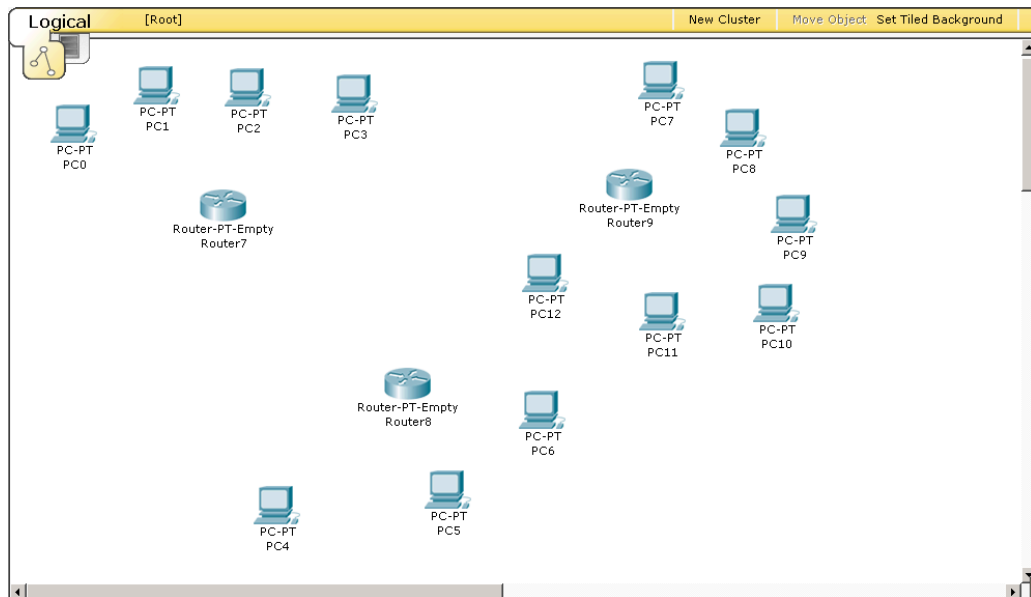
Logical [Root] New Cluster Move Object Set Tiled Background

PC-PT
PC1

PC-PT
PC2

PC-PT
PC3

PC-PT
PC7

PC-PT
PC0

PC-PT
PC8

Router-PT-Empty
Router7

Router-PT-Empty
Router9

PC-PT
PC9

PC-PT
PC12

PC-PT
PC11

PC-PT
PC10

Router-PT-Empty
Router8

PC-PT
PC6

PC-PT
PC5

PC-PT
PC4